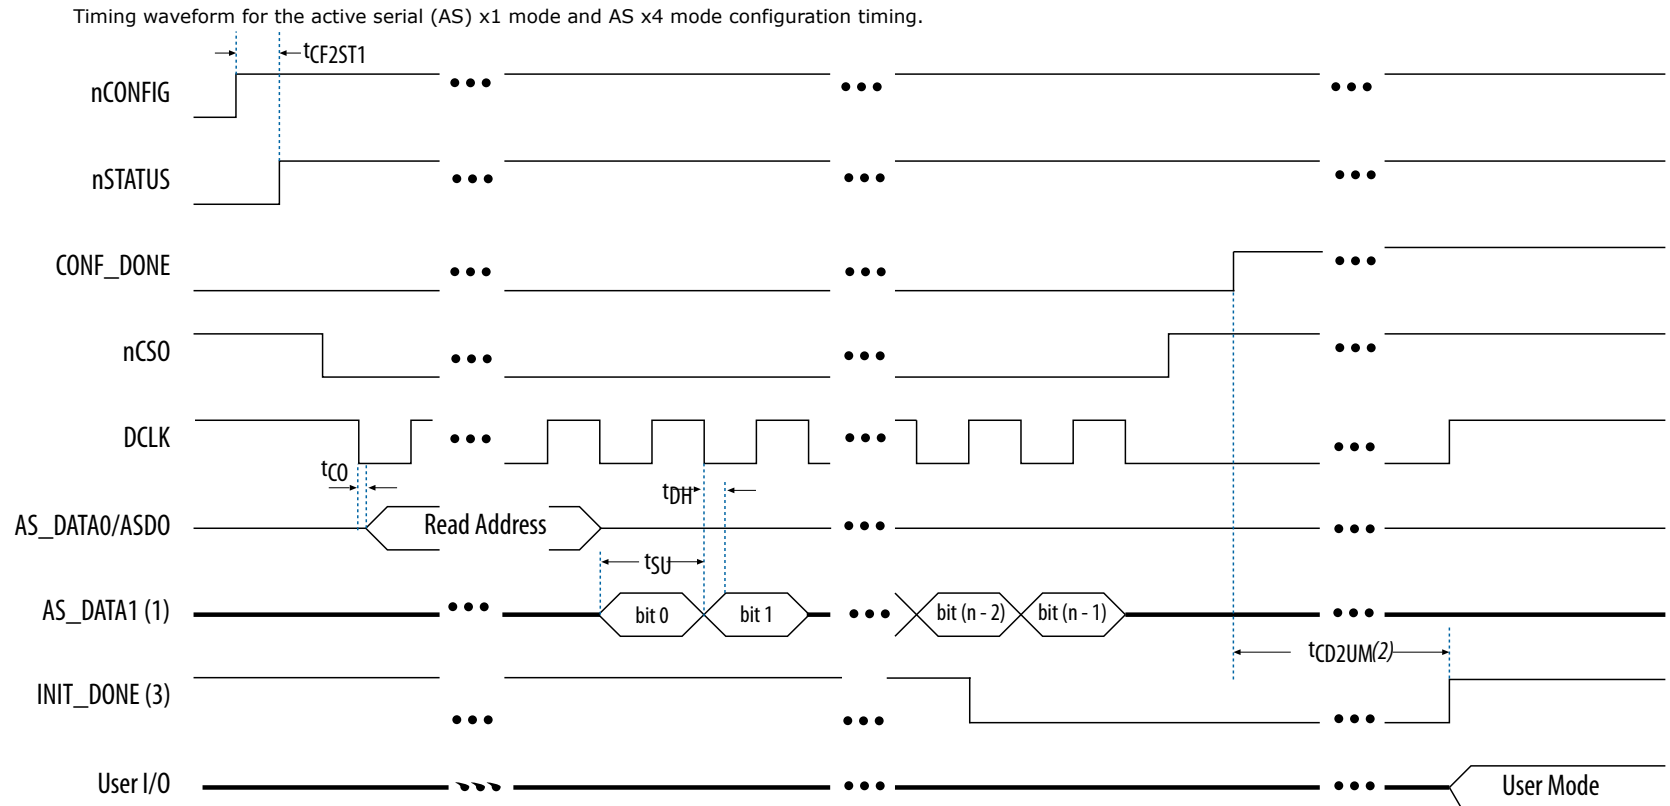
Timing waveform for the active serial (AS) x1 mode and AS x4 mode configuration timing.

$t_{CF2ST1}$

nCONFIG

nSTATUS

CONF_DONE

nCSO

DCLK

$t_{CO}$

$t_{DH}$

AS_DATA0/ASDO

Read Address

$t_{SU}$

AS_DATA1 (1)

bit 0

bit 1

bit (n - 2)

bit (n - 1)

$t_{CD2UM}$(2)

INIT_DONE (3)

User I/O

User Mode